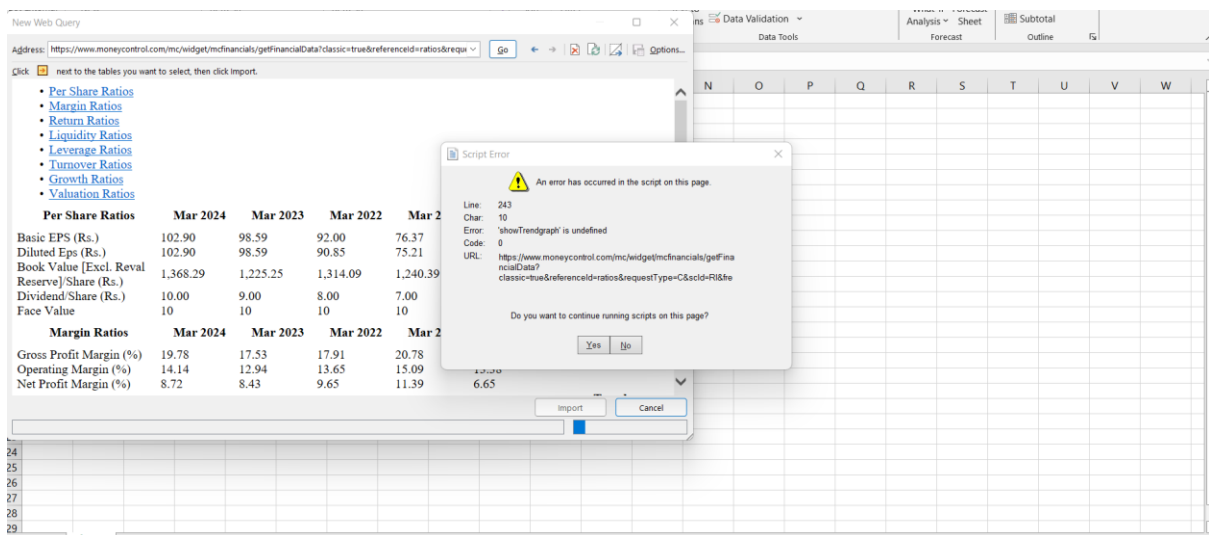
New Web Query

Address: https://www.moneycontrol.com/mc/widget/mcfinancials/getFinancialData?classic=true&referenceId=ratios&reque Go Options...

Click next to the tables you want to select, then click Import.

- Per Share Ratios
- Margin Ratios
- Return Ratios
- Liquidity Ratios
- Leverage Ratios
- Turnover Ratios
- Growth Ratios
- Valuation Ratios

| Per Share Ratios | Mar 2024 | Mar 2023 | Mar 2022 | Mar 2 |
|---|---|---|---|---|
| Basic EPS (Rs.) | 102.90 | 98.59 | 92.00 | 76.37 |
| Diluted Eps (Rs.) | 102.90 | 98.59 | 90.85 | 75.21 |
| Book Value [Excl. Reval Reserve]/Share (Rs.) | 1,368.29 | 1,225.25 | 1,314.09 | 1,240.39 |
| Dividend/Share (Rs.) | 10.00 | 9.00 | 8.00 | 7.00 |
| Face Value | 10 | 10 | 10 | 10 |

| Margin Ratios | Mar 2024 | Mar 2023 | Mar 2022 | Mar 2 | |
|---|---|---|---|---|---|
| Gross Profit Margin (%) | 19.78 | 17.53 | 17.91 | 20.78 | |
| Operating Margin (%) | 14.14 | 12.94 | 13.65 | 15.09 | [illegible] |
| Net Profit Margin (%) | 8.72 | 8.43 | 9.65 | 11.39 | 6.65 |

Import Cancel

Script Error

An error has occurred in the script on this page.

Line: 243
Char: 10
Error: 'showTrendgraph' is undefined
Code: 0
URL: https://www.moneycontrol.com/mc/widget/mcfinancials/getFinancialData?classic=true&referenceId=ratios&requestType=C&scId=RI&fre

Do you want to continue running scripts on this page?

Yes No

Data Validation
Data Tools
Analysis Sheet
Forecast
Subtotal
Outline

N O P Q R S T U V W

24
25
26
27
28
29